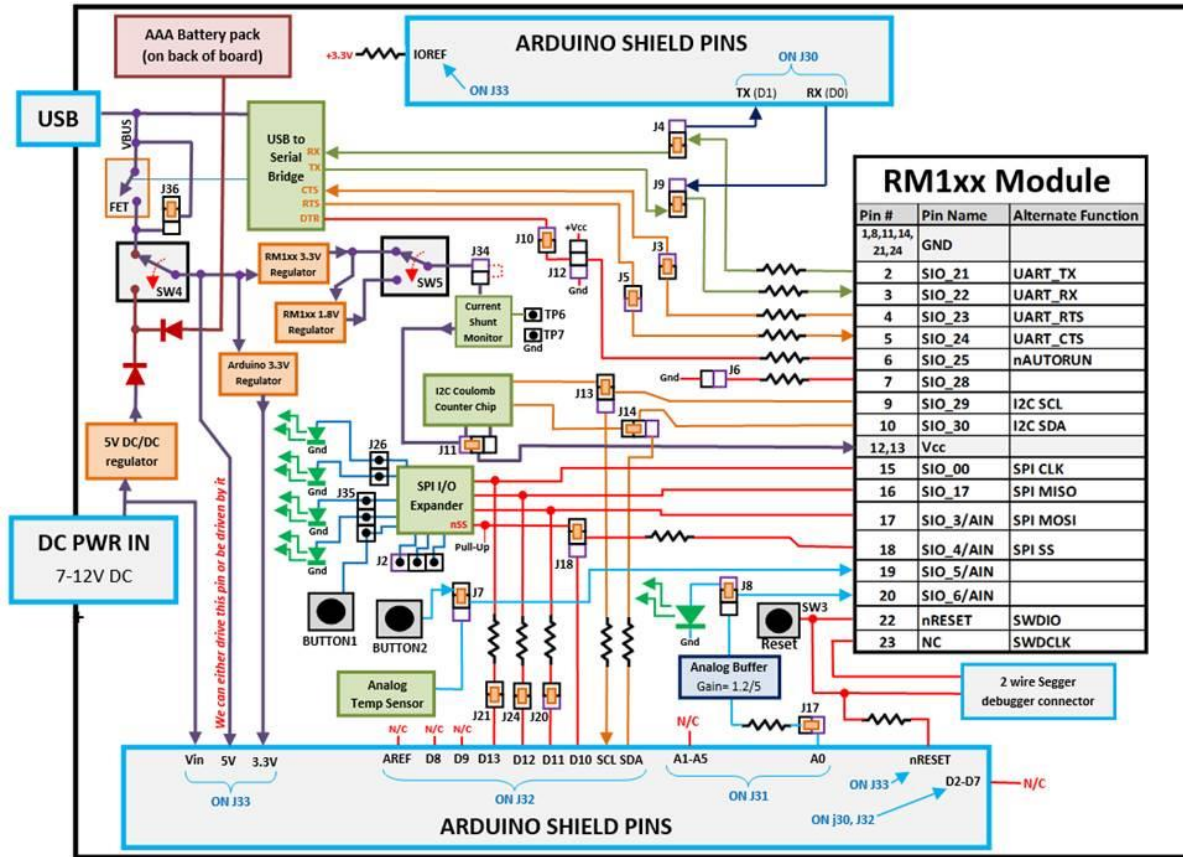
AAA Battery pack (on back of board)

ARDUINO SHIELD PINS

+3.3V IOREF

ON J33

ON J30

TX (D1) RX (D0)

USB

VBUS

USB to Serial Bridge

RX TX CTS RTS DTR

J4

J9

FET

J36

SW4

RM1xx 3.3V Regulator

RM1xx 1.8V Regulator

SW5

J34

Current Shunt Monitor

TP6

TP7

Gnd

J10

+Vcc

J12

Gnd

J3

J5

RM1xx Module

| Pin # | Pin Name | Alternate Function |
|---|---|---|
| 1,8,11,14, 21,24 | GND | |
| 2 | SIO_21 | UART_TX |
| 3 | SIO_22 | UART_RX |
| 4 | SIO_23 | UART_RTS |
| 5 | SIO_24 | UART_CTS |
| 6 | SIO_25 | nAUTORUN |
| 7 | SIO_28 | |
| 9 | SIO_29 | I2C SCL |
| 10 | SIO_30 | I2C SDA |
| 12,13 | Vcc | |
| 15 | SIO_00 | SPI CLK |
| 16 | SIO_17 | SPI MISO |
| 17 | SIO_3/AIN | SPI MOSI |
| 18 | SIO_4/AIN | SPI SS |
| 19 | SIO_5/AIN | |
| 20 | SIO_6/AIN | |
| 22 | nRESET | SWDIO |
| 23 | NC | SWDCLK |

Arduino 3.3V Regulator

Gnd J6

I2C Coulomb Counter Chip

J13

J14

J11

5V DC/DC regulator

Gnd

Gnd

Gnd

Gnd

J26

J35

SPI I/O Expander

nSS

Pull-Up

J2

J18

DC PWR IN

7-12V DC

We can either drive this pin or be driven by it

BUTTON1

BUTTON2

J7

J8

Gnd

SW3

Reset

Analog Temp Sensor

J21 J24 J20

Analog Buffer

Gain= 1.2/5

J17

2 wire Segger debugger connector

N/C N/C N/C

N/C

Vin 5V 3.3V

AREF D8 D9 D13 D12 D11 D10 SCL SDA

A1-A5 A0

nRESET

ON J33

D2-D7

N/C

ON J33

ON J32

ON J31

ON j30, J32

ARDUINO SHIELD PINS